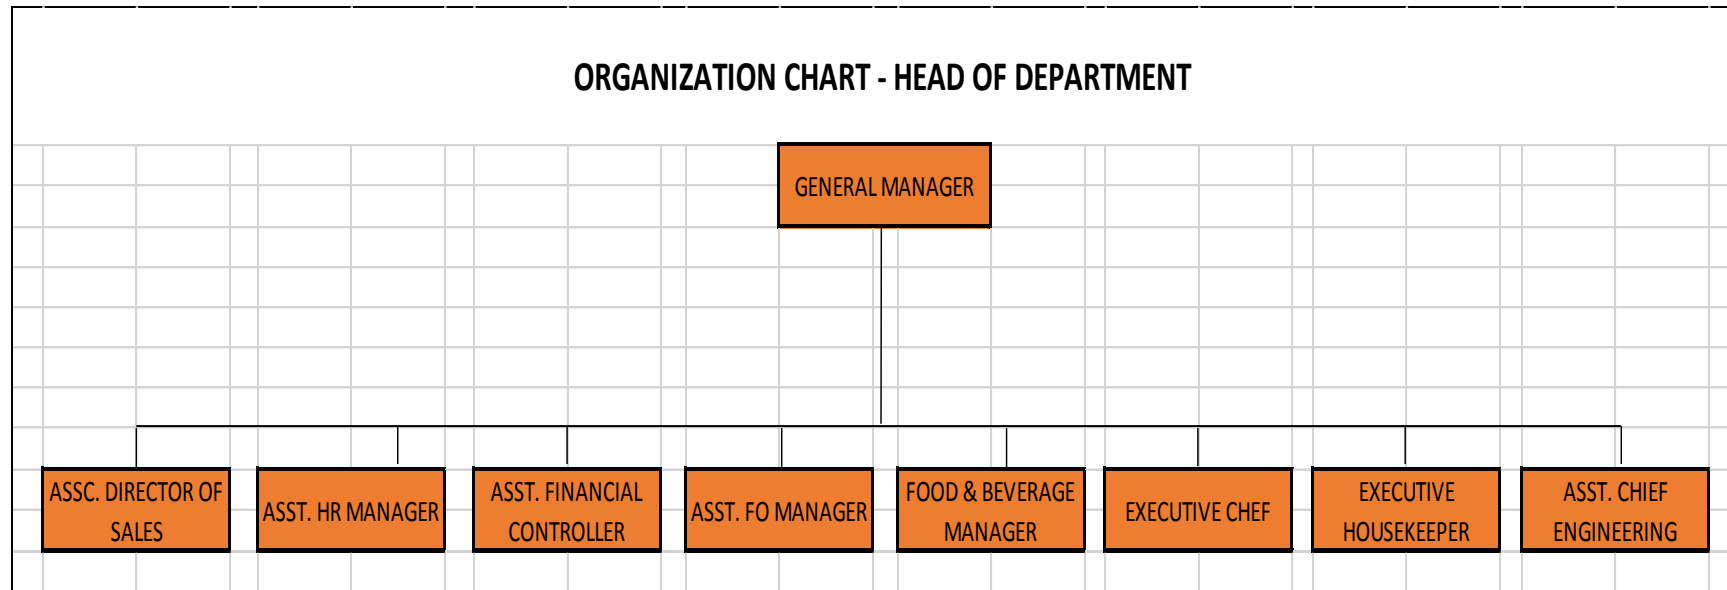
ORGANIZATION CHART - HEAD OF DEPARTMENT

GENERAL MANAGER

ASSC. DIRECTOR OF SALES

ASST. HR MANAGER

ASST. FINANCIAL CONTROLLER

ASST. FO MANAGER

FOOD & BEVERAGE MANAGER

EXECUTIVE CHEF

EXECUTIVE HOUSEKEEPER

ASST. CHIEF ENGINEERING